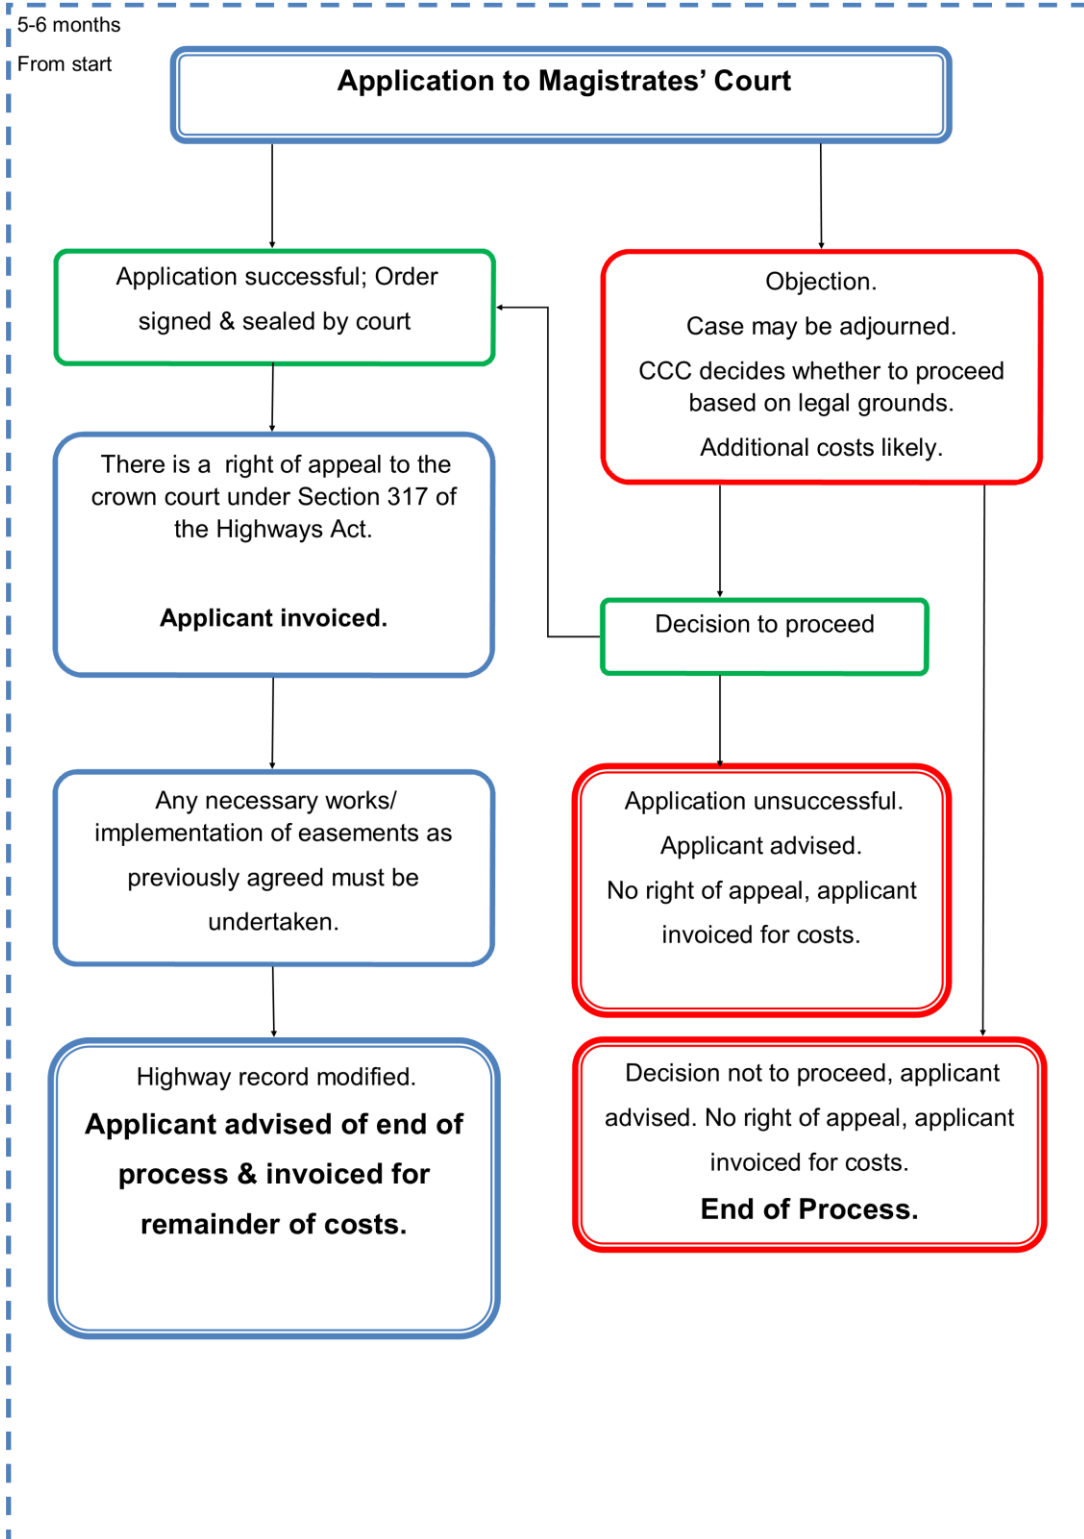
5-6 months

From start

Application to Magistrates' Court

Application successful; Order signed & sealed by court

Objection.

Case may be adjourned.

CCC decides whether to proceed based on legal grounds.

Additional costs likely.

There is a right of appeal to the crown court under Section 317 of the Highways Act.

Applicant invoiced.

Decision to proceed

Any necessary works/ implementation of easements as previously agreed must be undertaken.

Application unsuccessful.

Applicant advised.

No right of appeal, applicant invoiced for costs.

Highway record modified.

Applicant advised of end of process & invoiced for remainder of costs.

Decision not to proceed, applicant advised. No right of appeal, applicant invoiced for costs.

End of Process.